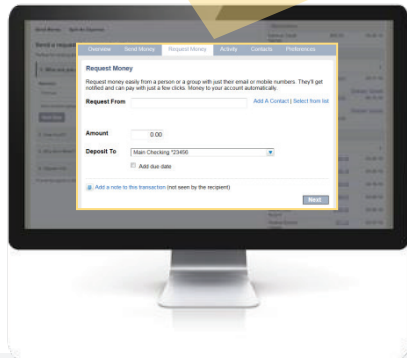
Overview | Send Money | Request Money | Activity | Contacts | Preferences

Request Money

Request money easily from a person or a group with just their email or mobile numbers. They'll get notified and can pay with just a few clicks. Money to your account automatically.

Request From

Add A Contact | Select from list

Amount 0.00

Deposit To Main Checking *23456

Add due date

Add a note to this transaction (not seen by the recipient)

Next

Send Money

Send a request